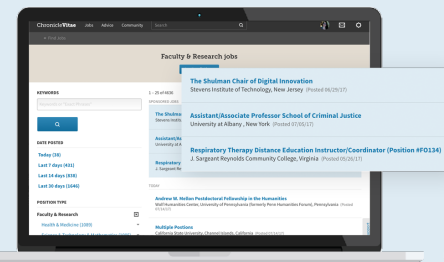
ChronicleVitae Jobs Advice Community Search

< Find Jobs

Faculty & Research jobs

KEYWORDS

DATE POSTED

Today (38)

Last 7 days (431)

Last 14 days (838)

Last 30 days (1046)

POSITION TYPE

Faculty & Research

Health & Medicine (1089)

1 - 25 of 4036

SPONSORED JOBS

The Shulman Chair of Digital Innovation
Stevens Institute of Technology, New Jersey (Posted 06/29/17)

Assistant/Associate Professor School of Criminal Justice
University at Albany , New York (Posted 07/03/17)

Respiratory Therapy Distance Education Instructor/Coordinator (Position #FO134)
J. Sargeant Reynolds Community College, Virginia (Posted 05/26/17)

TODAY

Andrew W. Mellon Postdoctoral Fellowship in the Humanities
Wolf Humanities Center, University of Pennsylvania (formerly Penn Humanities Forum), Pennsylvania (Posted 07/14/17)

Multiple Positions
California State University, Channel Islands, California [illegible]